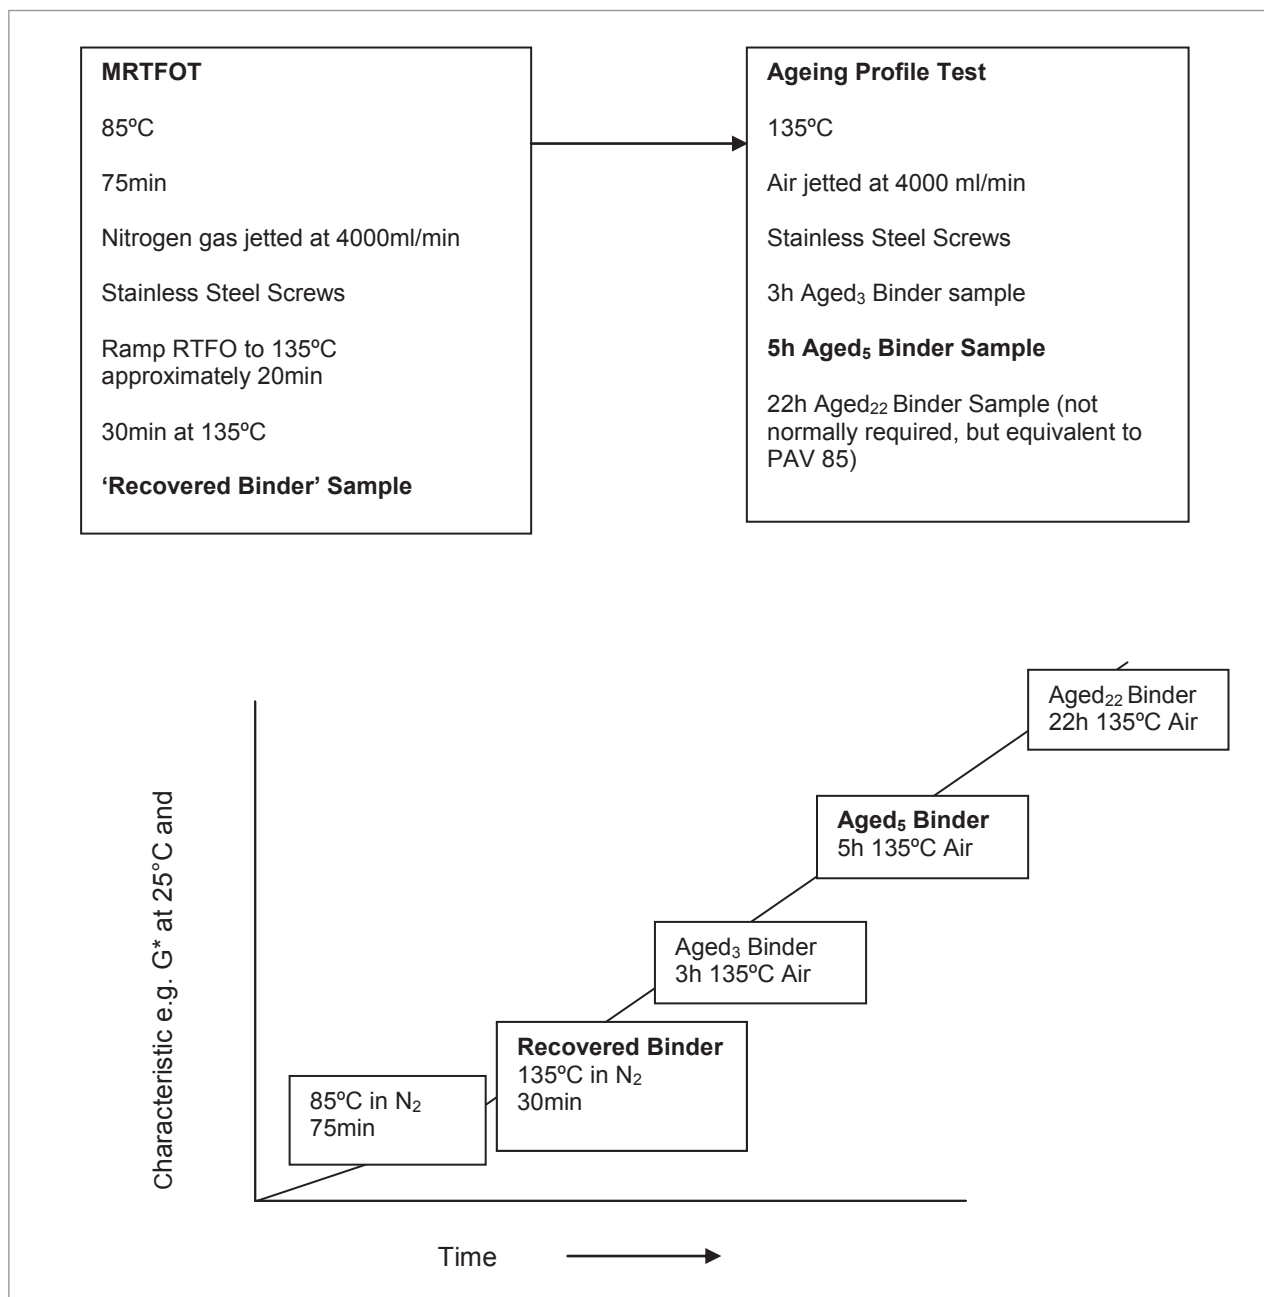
**MRTFOT**

85ºC

75min

Nitrogen gas jetted at 4000ml/min

Stainless Steel Screws

Ramp RTFO to 135ºC approximately 20min

30min at 135ºC

**'Recovered Binder' Sample**

**Ageing Profile Test**

135ºC

Air jetted at 4000 ml/min

Stainless Steel Screws

3h Aged$_3$ Binder sample

**5h Aged$_5$ Binder Sample**

22h Aged$_{22}$ Binder Sample (not normally required, but equivalent to PAV 85)

Aged$_{22}$ Binder
22h 135ºC Air

**Aged$_5$ Binder**
5h 135ºC Air

Aged$_3$ Binder
3h 135ºC Air

**Recovered Binder**
135ºC in $N_2$
30min

85ºC in $N_2$
75min

Characteristic e.g. G* at 25°C and

Time